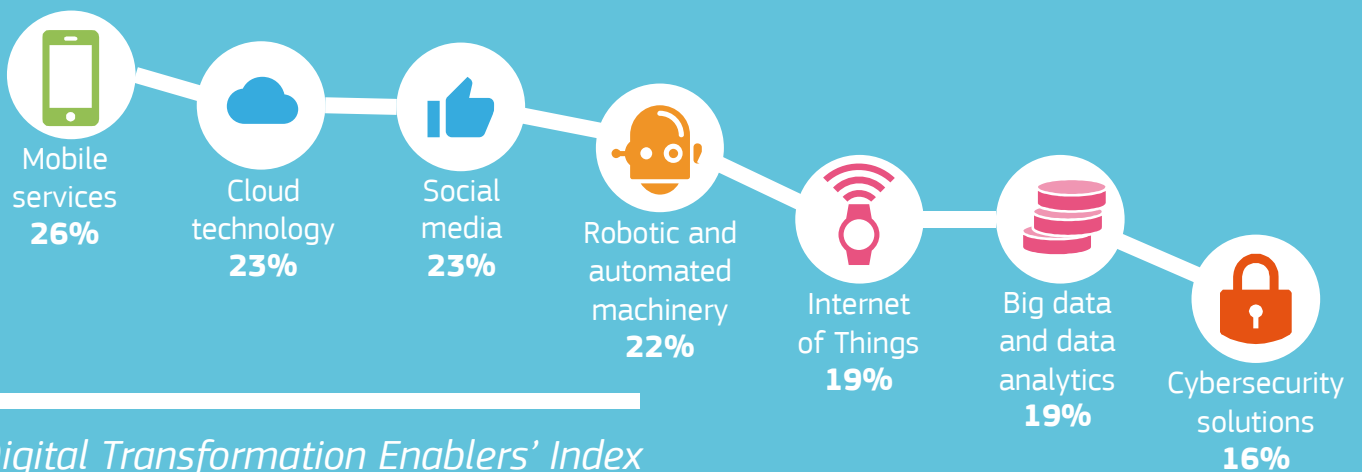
Mobile services
26%

Cloud technology
23%

Social media
23%

Robotic and automated machinery
22%

Internet of Things
19%

Big data and data analytics
19%

Cybersecurity solutions
16%

igital Transformation Enablers' Index